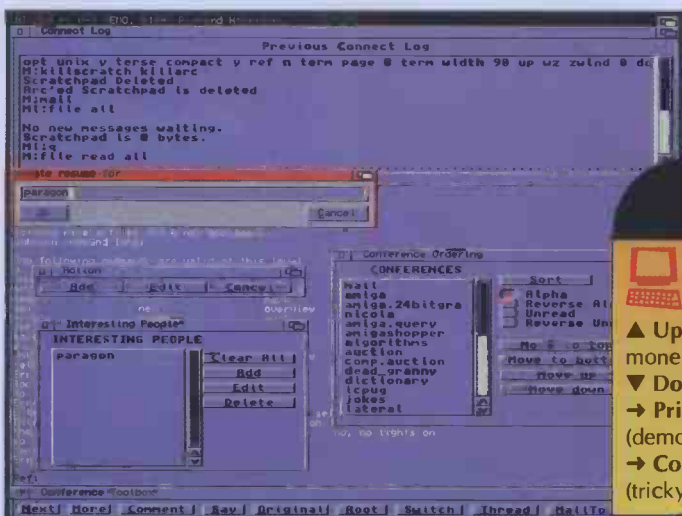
Connect Log
Previous Connect Log
opt unix y terse compact y ref n term page 0 term width 90 up wz zwind 0 de
M:killscratch killarc
Scratchpad Deleted
Arc'ed Scratchpad is deleted
M:mail
Ml:file all

No new messages waiting.
Scratchpad is 0 bytes.
Ml:q
M:file read all

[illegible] resume for
paragon
Ok
Cancel

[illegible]
Motion
Add
Edit
Cancel
Interesting People
INTERESTING PEOPLE
paragon
Clear All
Add
Edit
Delete

Conference Ordering
CONFERENCES
mail
amiga
amiga.24bitgra
nicola
amiga.query
amigashopper
algorithms
auction
comp.auction
dead_granny
dictionary
icpug
jokes
lateral
Sort
Alpha
Reverse Al
Unread
Reverse Un
Mo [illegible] to top
Move to bott
Move up
Move down

no, no lights on

Ref:
Conference Toolbar
Next
More
Comment
Say
Original
Root
Switch
Thread
MailTo

▲ Up
mone
▼ Do
→ Pri
(demo
→ Co
(tricky